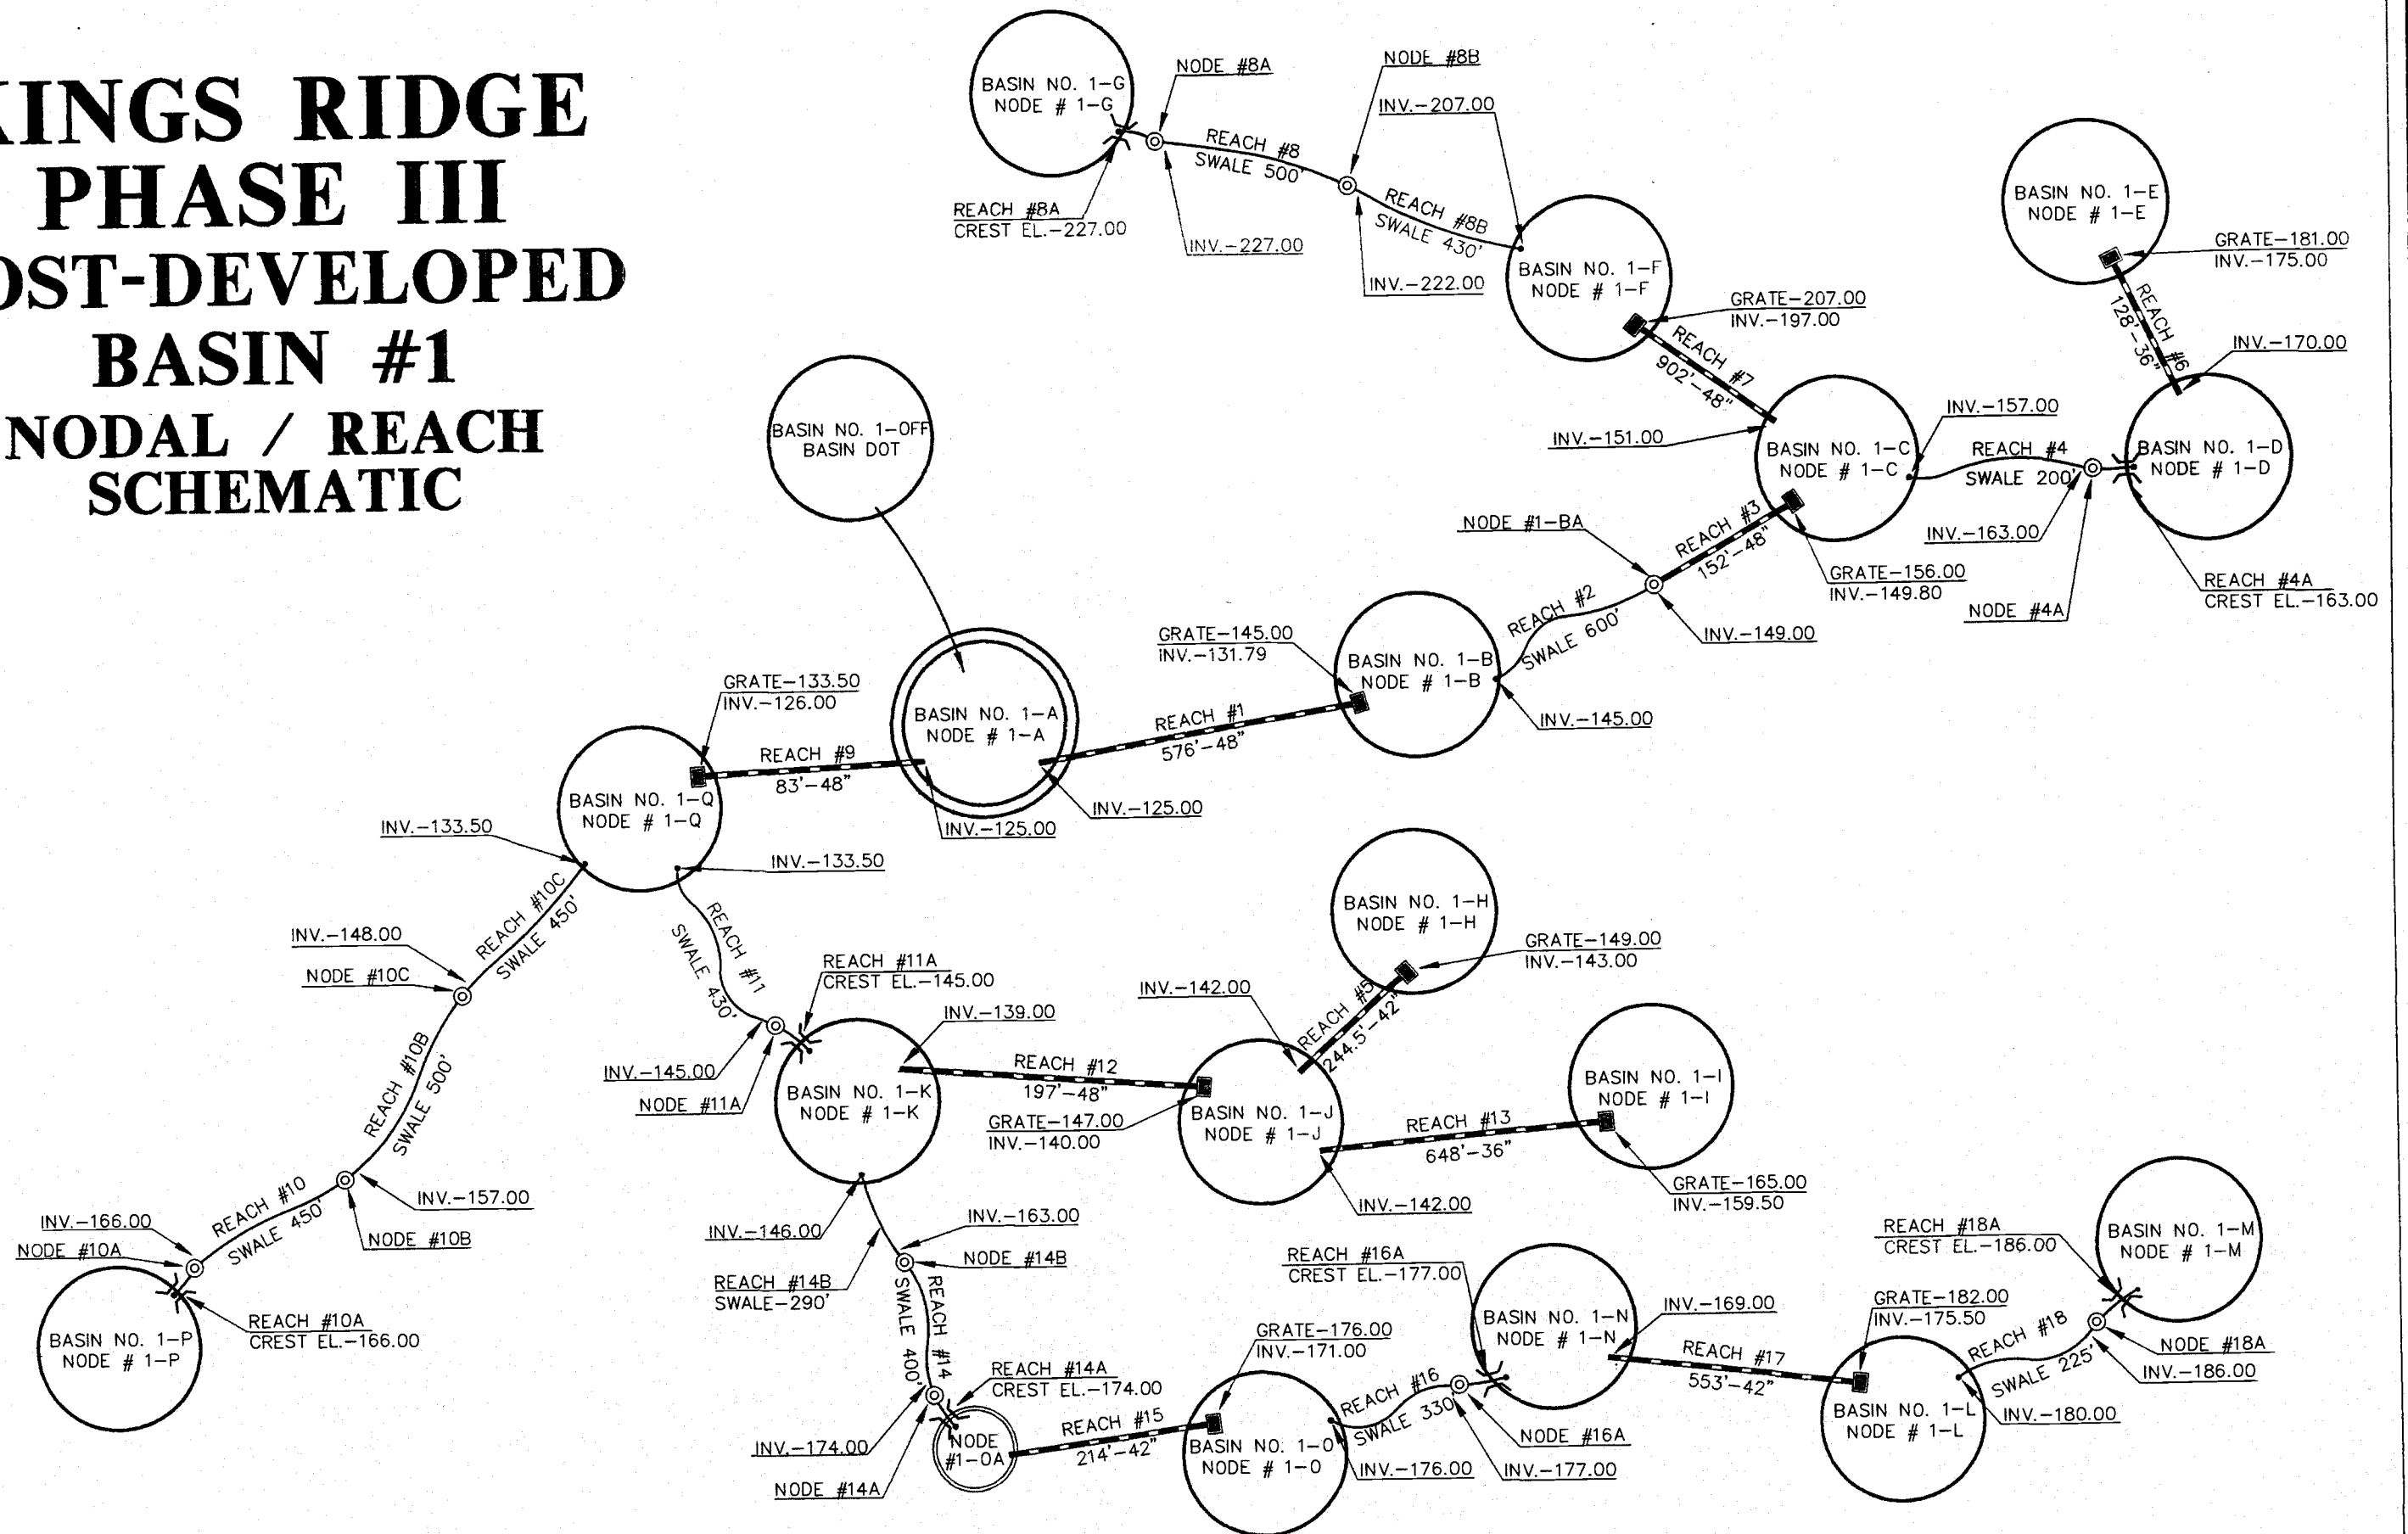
INGS RIDGE
PHASE III
ST-DEVELOPED
BASIN #1
NODAL / REACH
SCHEMATIC

BASIN NO. 1-G
NODE # 1-G
NODE #8A
NODE #8B
INV.-207.00
REACH #8
SWALE 500'
REACH #8A
CREST EL.-227.00
INV.-227.00
REACH #8B
SWALE 430'
INV.-222.00
BASIN NO. 1-F
NODE # 1-F
BASIN NO. 1-E
NODE # 1-E
GRATE-181.00
INV.-175.00
GRATE-207.00
INV.-197.00
REACH #7
902'-48"
REACH #6
128'-36"
INV.-170.00
INV.-157.00
INV.-151.00
BASIN NO. 1-C
NODE # 1-C
REACH #4
SWALE 200'
BASIN NO. 1-D
NODE # 1-D
BASIN NO. 1-OFF
BASIN DOT
NODE #1-BA
REACH #3
152'-48"
INV.-163.00
GRATE-156.00
INV.-149.80
REACH #4A
CREST EL.-163.00
NODE #4A
INV.-149.00
REACH #2
SWALE 600'
GRATE-145.00
INV.-131.79
BASIN NO. 1-B
NODE # 1-B
INV.-145.00
GRATE-133.50
INV.-126.00
BASIN NO. 1-A
NODE # 1-A
REACH #1
576'-48"
REACH #9
83'-48"
BASIN NO. 1-Q
NODE # 1-Q
INV.-125.00
INV.-125.00
INV.-133.50
INV.-133.50
REACH #10C
SWALE 450'
REACH #11
SWALE 430'
BASIN NO. 1-H
NODE # 1-H
INV.-148.00
NODE #10C
REACH #11A
CREST EL.-145.00
GRATE-149.00
INV.-143.00
INV.-142.00
INV.-139.00
REACH #5
244.5'-42"
REACH #10B
SWALE 500'
INV.-145.00
NODE #11A
REACH #12
197'-48"
BASIN NO. 1-K
NODE # 1-K
GRATE-147.00
INV.-140.00
BASIN NO. 1-J
NODE # 1-J
BASIN NO. 1-I
NODE # 1-I
REACH #13
648'-36"
GRATE-165.00
INV.-159.50
INV.-142.00
INV.-157.00
NODE #10B
REACH #10
SWALE 450'
INV.-166.00
NODE #10A
REACH #10A
CREST EL.-166.00
BASIN NO. 1-P
NODE # 1-P
INV.-146.00
INV.-163.00
NODE #14B
REACH #14B
SWALE-290'
REACH #14
SWALE 400'
REACH #18A
CREST EL.-186.00
BASIN NO. 1-M
NODE # 1-M
REACH #16A
CREST EL.-177.00
BASIN NO. 1-N
NODE # 1-N
INV.-169.00
GRATE-182.00
INV.-175.50
REACH #18
SWALE 225'
NODE #18A
INV.-186.00
GRATE-176.00
INV.-171.00
REACH #17
553'-42"
REACH #14A
CREST EL.-174.00
REACH #16
SWALE 330'
BASIN NO. 1-L
NODE # 1-L
INV.-180.00
NODE #16A
INV.-174.00
NODE
#1-0A
REACH #15
214'-42"
BASIN NO. 1-0
NODE # 1-0
INV.-176.00
INV.-177.00
NODE #14A